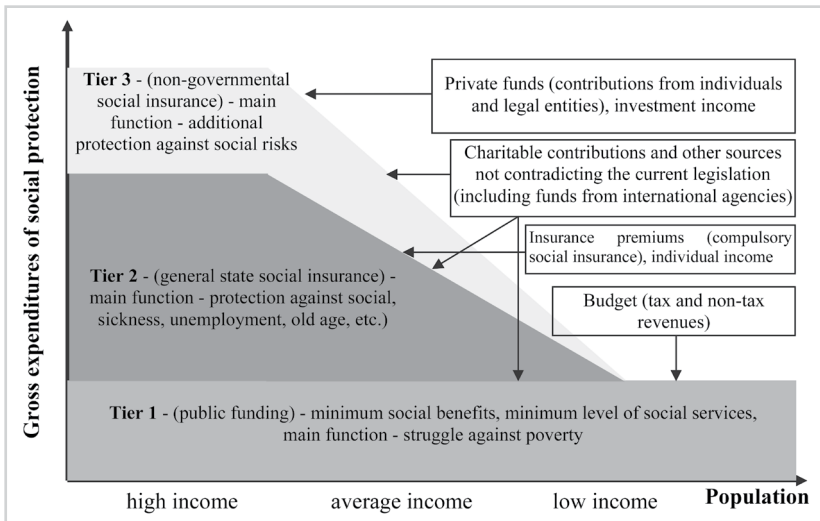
Gross expenditures of social protection

**Tier 3** - (non-governmental social insurance) - main function - additional protection against social risks

Private funds (contributions from individuals and legal entities), investment income

Charitable contributions and other sources not contradicting the current legislation (including funds from international agencies)

Insurance premiums (compulsory social insurance), individual income

**Tier 2** - (general state social insurance) - main function - protection against social, sickness, unemployment, old age, etc.)

Budget (tax and non-tax revenues)

**Tier 1** - (public funding) - minimum social benefits, minimum level of social services, main function - struggle against poverty

high income average income low income **Population**